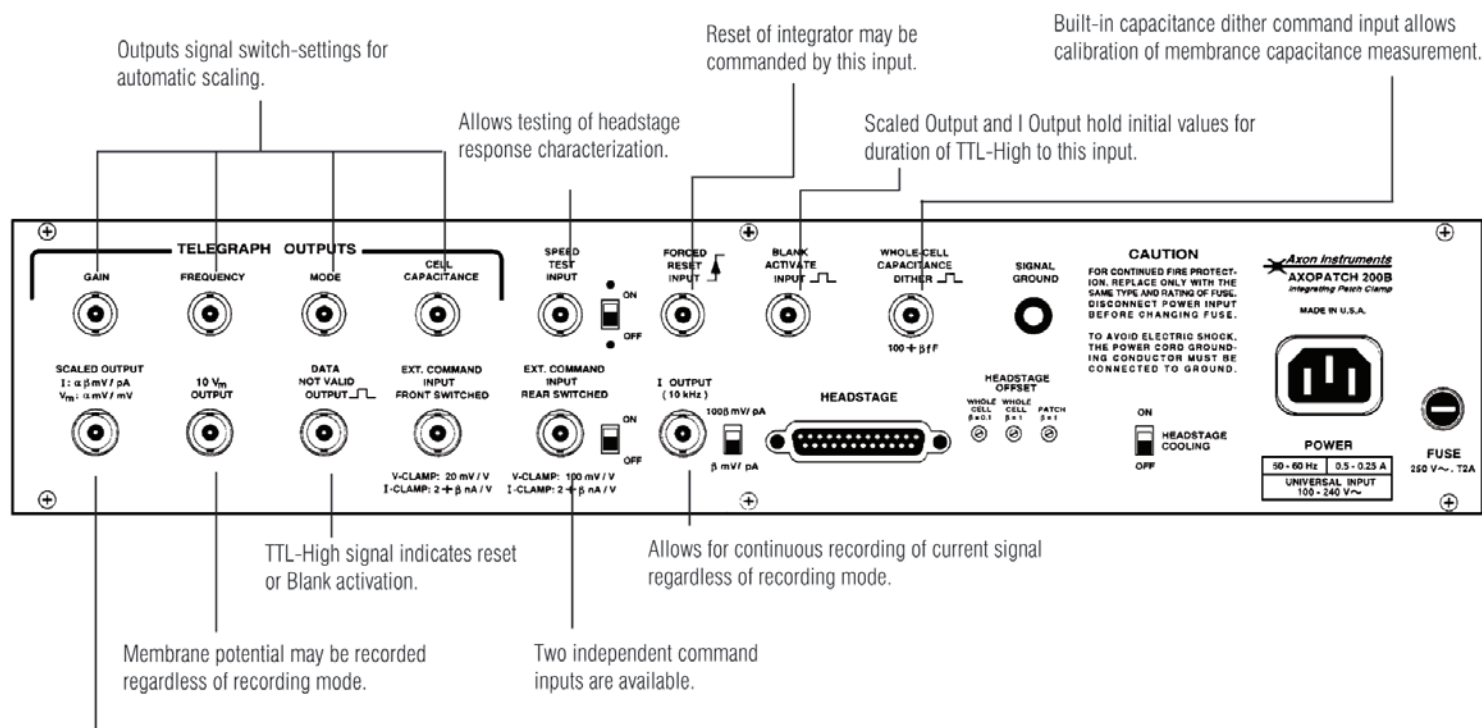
Outputs signal switch-settings for automatic scaling.

Reset of integrator may be commanded by this input.

Built-in capacitance dither command input allows calibration of membrance capacitance measurement.

Allows testing of headstage response characterization.

Scaled Output and I Output hold initial values for duration of TTL-High to this input.

TELEGRAPH OUTPUTS

GAIN

FREQUENCY

MODE

CELL CAPACITANCE

SPEED TEST INPUT

ON

OFF

FORCED RESET INPUT

BLANK ACTIVATE INPUT

WHOLE-CELL CAPACITANCE DITHER

$100 \div \beta f F$

SIGNAL GROUND

CAUTION

FOR CONTINUED FIRE PROTECTION, REPLACE ONLY WITH THE SAME TYPE AND RATING OF FUSE. DISCONNECT POWER INPUT BEFORE CHANGING FUSE.

TO AVOID ELECTRIC SHOCK, THE POWER CORD GROUNDING CONDUCTOR MUST BE CONNECTED TO GROUND.

Axon Instruments

AXOPATCH 200B

Integrating Patch Clamp

MADE IN U.S.A.

SCALED OUTPUT
I: $\alpha\beta$ mV / pA
$V_m$: $\alpha$ mV / mV

10 $V_m$ OUTPUT

DATA NOT VALID OUTPUT

EXT. COMMAND INPUT FRONT SWITCHED

V-CLAMP: 20 mV / V
I-CLAMP: $2 \div \beta$ nA / V

EXT. COMMAND INPUT REAR SWITCHED

ON

OFF

V-CLAMP: 100 mV / V
I-CLAMP: $2 \div \beta$ nA / V

I OUTPUT (10 kHz)

$100\beta$ mV/ pA

$\beta$ mV/ pA

HEADSTAGE

HEADSTAGE OFFSET

WHOLE CELL $\beta = 0.1$

WHOLE CELL $\beta = 1$

PATCH $\beta = 1$

ON

HEADSTAGE COOLING

OFF

POWER

| 50 - 60 Hz | 0.5 - 0.25 A |
|---|---|
| UNIVERSAL INPUT 100 - 240 V~ | |

FUSE
250 V~ , T2A

TTL-High signal indicates reset or Blank activation.

Allows for continuous recording of current signal regardless of recording mode.

Membrane potential may be recorded regardless of recording mode.

Two independent command inputs are available.